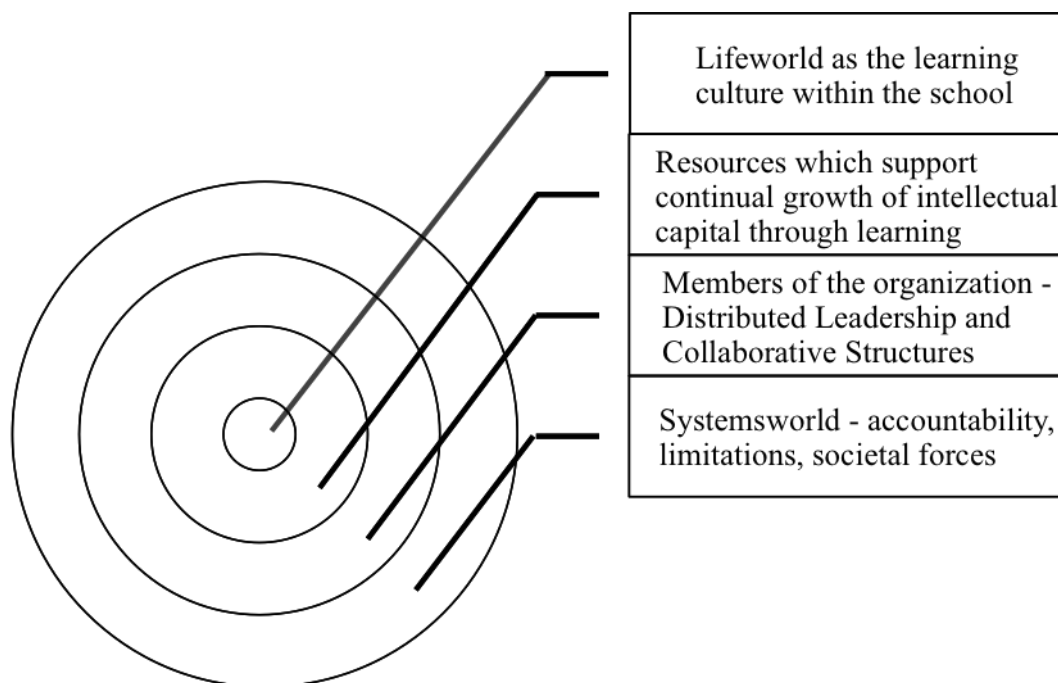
Lifeworld as the learning culture within the school

Resources which support continual growth of intellectual capital through learning

Members of the organization - Distributed Leadership and Collaborative Structures

Systemsworld - accountability, limitations, societal forces